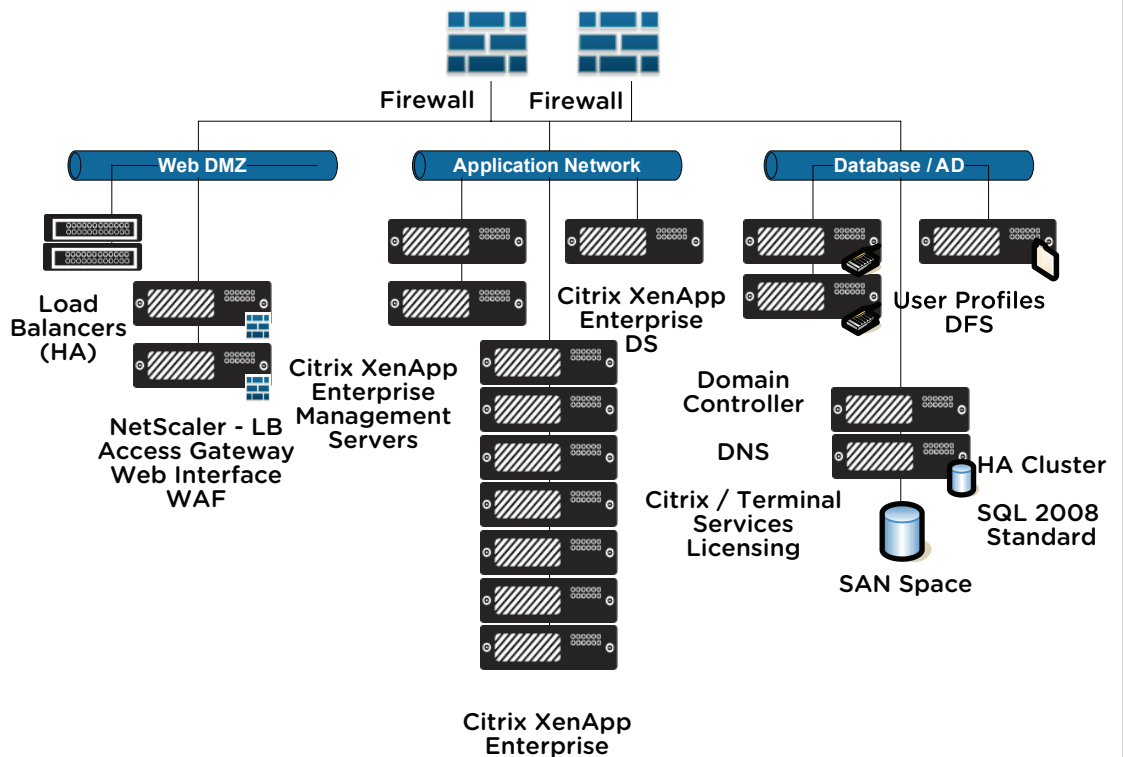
Firewall
Firewall

Web DMZ
Application Network
Database / AD

Load Balancers (HA)

NetScaler - LB
Access Gateway
Web Interface
WAF

Citrix XenApp Enterprise Management Servers

Citrix XenApp Enterprise DS

User Profiles DFS

Domain Controller

DNS

Citrix / Terminal Services Licensing

HA Cluster

SQL 2008 Standard

SAN Space

Citrix XenApp Enterprise